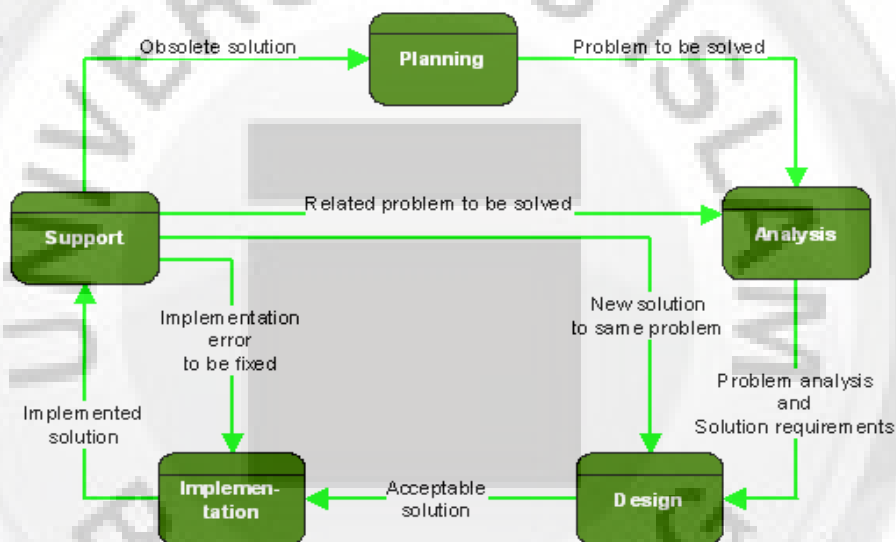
Obsolete solution

Planning

Problem to be solved

Related problem to be solved

Support

Analysis

Implementation error to be fixed

New solution to same problem

Problem analysis and Solution requirements

Implemented solution

Implementation

Acceptable solution

Design